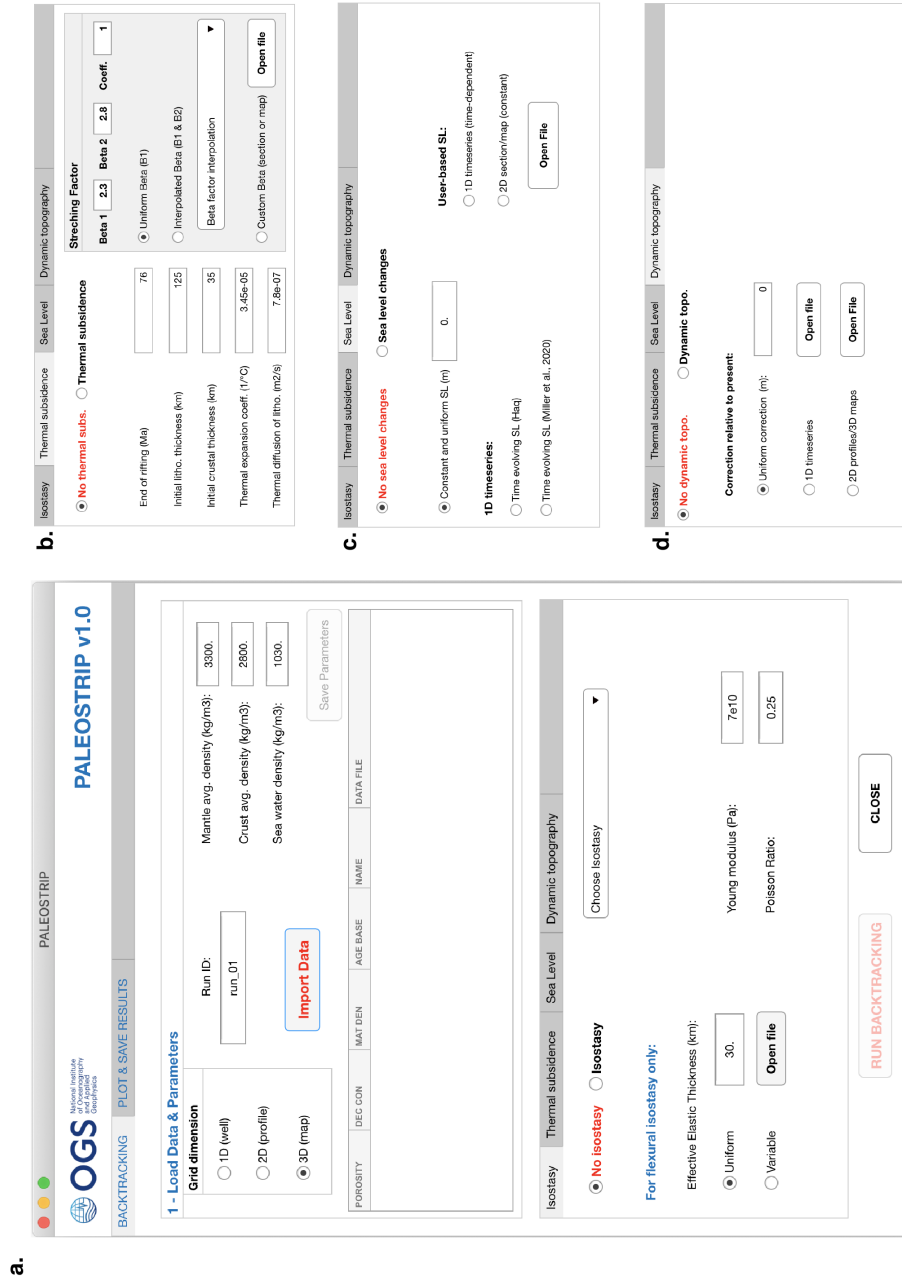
a.

PALEOSTRIP

OGS National Institute of Oceanography and Applied Geophysics

PALEOSTRIP v1.0

BACKTRACKING PLOT & SAVE RESULTS

1 - Load Data & Parameters

Grid dimension

1D (well)

2D (profile)

3D (map)

Run ID:

run_01

Import Data

Mantle avg. density (kg/m3): 3300.

Crust avg. density (kg/m3): 2800.

Sea water density (kg/m3): 1030.

Save Parameters

| POROSITY | DEC CON | MAT DEN | AGE BASE | NAME | DATA FILE |
|---|---|---|---|---|---|

Isostasy | Thermal subsidence | Sea Level | Dynamic topography

No isostasy Isostasy

Choose Isostasy

For flexural isostasy only:

Effective Elastic Thickness (km):

Uniform 30.

Variable Open file

Young modulus (Pa): 7e10

Poisson Ratio: 0.25

RUN BACKTRACKING

CLOSE

b.

Isostasy | Thermal subsidence | Sea Level | Dynamic topography

No thermal subs. Thermal subsidence

End of rifting (Ma) 76

Initial litho. thickness (km) 125

Initial crustal thickness (km) 35

Thermal expansion coeff. (1/°C) 3.45e-05

Thermal diffusion of litho. (m2/s) 7.8e-07

Streching Factor

Beta 1 2.3 Beta 2 2.8 Coeff. 1

Uniform Beta (B1)

Interpolated Beta (B1 & B2)

Beta factor interpolation

Custom Beta (section or map) Open file

c.

Isostasy | Thermal subsidence | Sea Level | Dynamic topography

No sea level changes Sea level changes

Constant and uniform SL (m) 0.

1D timeseries:

Time evolving SL (Haq)

Time evolving SL (Miller et al., 2020)

User-based SL:

1D timeseries (time-dependent)

2D section/map (constant)

Open File

d.

Isostasy | Thermal subsidence | Sea Level | Dynamic topography

No dynamic topo. Dynamic topo.

Correction relative to present:

Uniform correction (m): 0

1D timeseries Open file

2D profiles/3D maps Open File